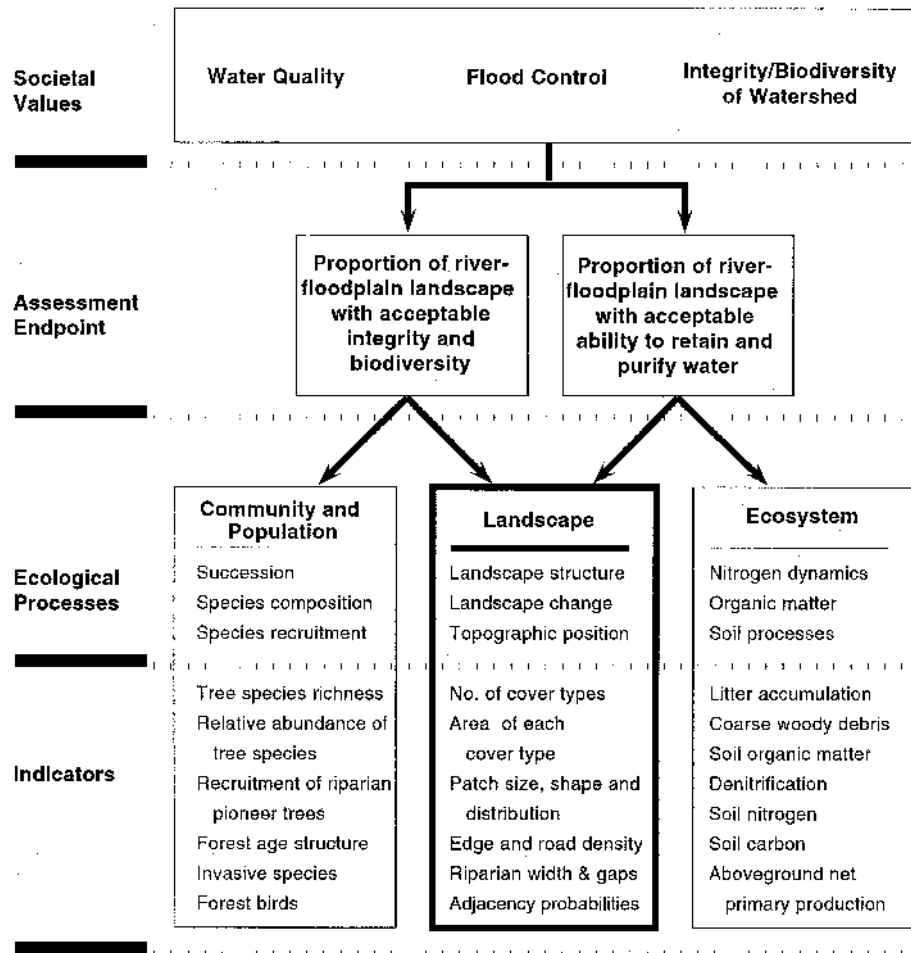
Societal Values

Water Quality

Flood Control

Integrity/Biodiversity of Watershed

Assessment Endpoint

Proportion of river-floodplain landscape with acceptable integrity and biodiversity

Proportion of river-floodplain landscape with acceptable ability to retain and purify water

Ecological Processes

Community and Population

Succession
Species composition
Species recruitment

Landscape

Landscape structure
Landscape change
Topographic position

Ecosystem

Nitrogen dynamics
Organic matter
Soil processes

Indicators

Tree species richness
Relative abundance of tree species
Recruitment of riparian pioneer trees
Forest age structure
Invasive species
Forest birds

No. of cover types
Area of each cover type
Patch size, shape and distribution
Edge and road density
Riparian width & gaps
Adjacency probabilities

Litter accumulation
Coarse woody debris
Soil organic matter
Denitrification
Soil nitrogen
Soil carbon
Aboveground net primary production